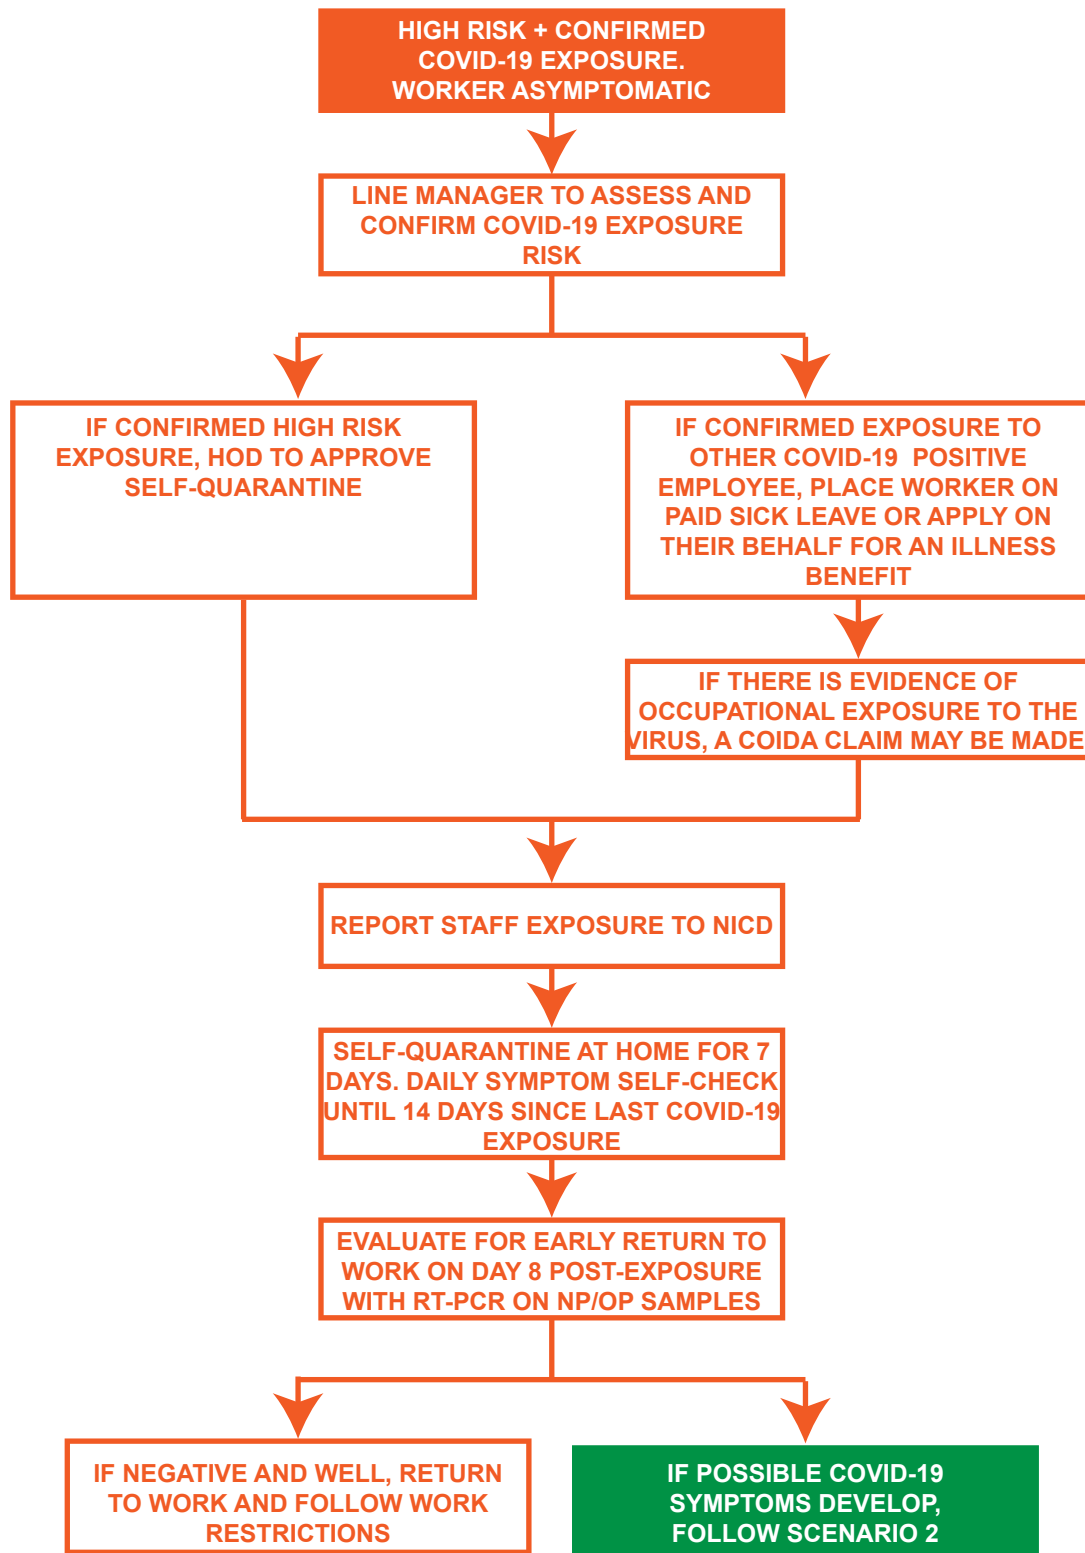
HIGH RISK + CONFIRMED COVID-19 EXPOSURE. WORKER ASYMPTOMATIC

LINE MANAGER TO ASSESS AND CONFIRM COVID-19 EXPOSURE RISK

IF CONFIRMED HIGH RISK EXPOSURE, HOD TO APPROVE SELF-QUARANTINE

IF CONFIRMED EXPOSURE TO OTHER COVID-19 POSITIVE EMPLOYEE, PLACE WORKER ON PAID SICK LEAVE OR APPLY ON THEIR BEHALF FOR AN ILLNESS BENEFIT

IF THERE IS EVIDENCE OF OCCUPATIONAL EXPOSURE TO THE VIRUS, A COIDA CLAIM MAY BE MADE

REPORT STAFF EXPOSURE TO NICD

SELF-QUARANTINE AT HOME FOR 7 DAYS. DAILY SYMPTOM SELF-CHECK UNTIL 14 DAYS SINCE LAST COVID-19 EXPOSURE

EVALUATE FOR EARLY RETURN TO WORK ON DAY 8 POST-EXPOSURE WITH RT-PCR ON NP/OP SAMPLES

IF NEGATIVE AND WELL, RETURN TO WORK AND FOLLOW WORK RESTRICTIONS

IF POSSIBLE COVID-19 SYMPTOMS DEVELOP, FOLLOW SCENARIO 2